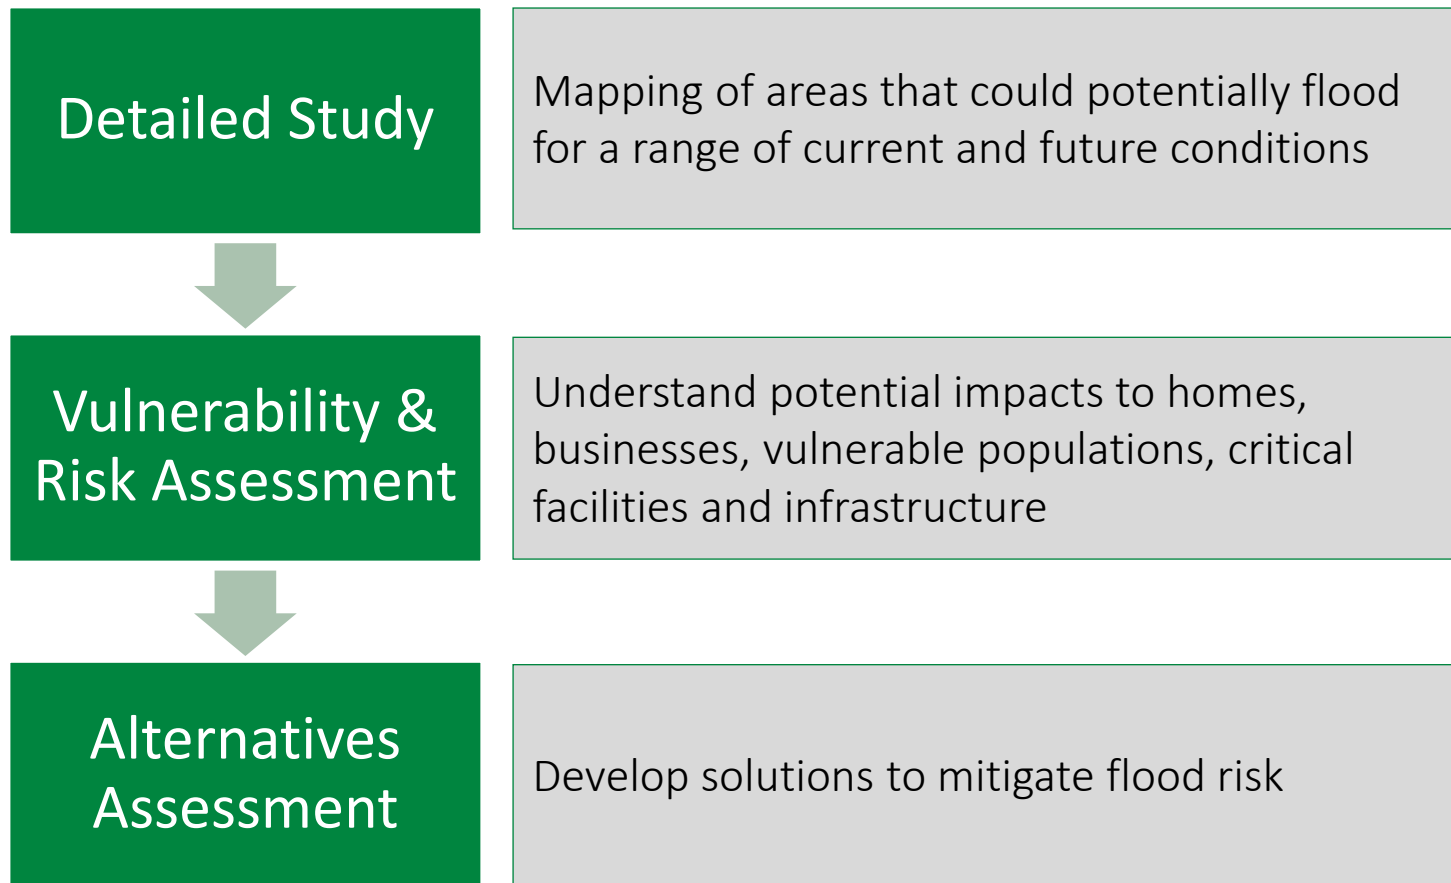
Detailed Study

Mapping of areas that could potentially flood for a range of current and future conditions

Vulnerability & Risk Assessment

Understand potential impacts to homes, businesses, vulnerable populations, critical facilities and infrastructure

Alternatives Assessment

Develop solutions to mitigate flood risk